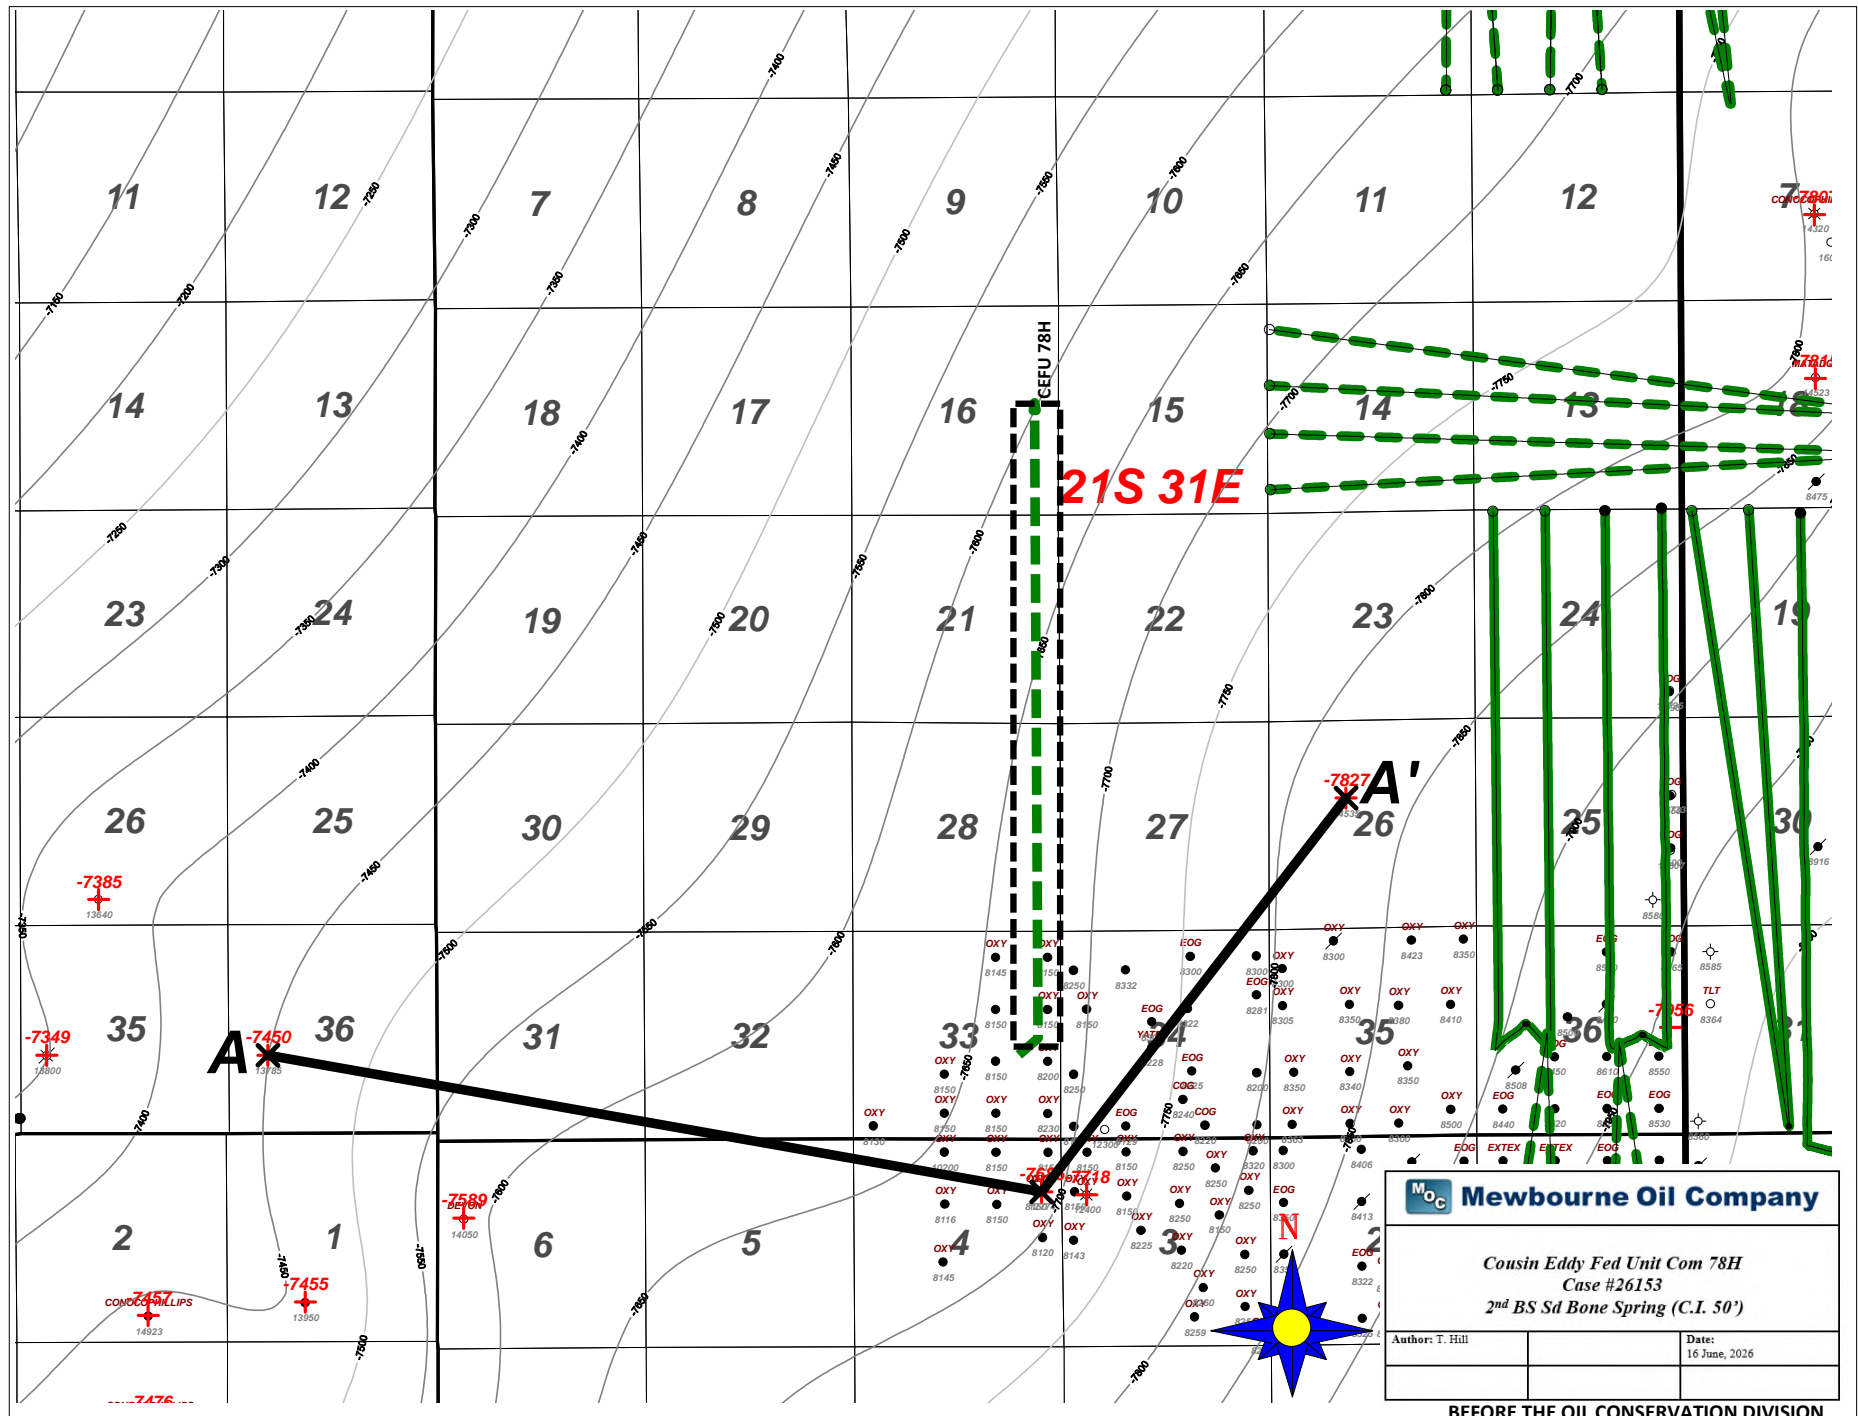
11
12
7
8
9
10
11
12
14
13
18
17
16
15
14
13
23
24
19
20
21
22
23
24
19
26
25
30
29
28
27
26
25
30
35
36
31
32
33
34
35
36
2
1
6
5
4
3
CEFU 78H
21S 31E
A
A'
-7450
-7827
-7385
-7349
-7589
-7718
-7455
-7457
-7856
-7150
-7200
-7250
-7300
-7350
-7400
-7450
-7500
-7550
-7600
-7650
-7700
-7750
-7800
-7850
OXY
EOG
COG
EXTEX
TLT
CONOCOPHILLIPS
13640
13800
13785
14050
13950
14923
8145
8150
8250
8332
8300
8423
8350
8410
8364
8585
8475
8916
8200
8230
8116
8120
8143
8225
8220
8259
8322
8413
8406
8500
8530
8440
8508
8610
8550
N
Mewbourne Oil Company
Cousin Eddy Fed Unit Com 78H
Case #26153
$2^{nd}$ BS Sd Bone Spring (C.I. 50')
Author: T. Hill
Date:
16 June, 2026
BEFORE THE OIL CONSERVATION DIVISION